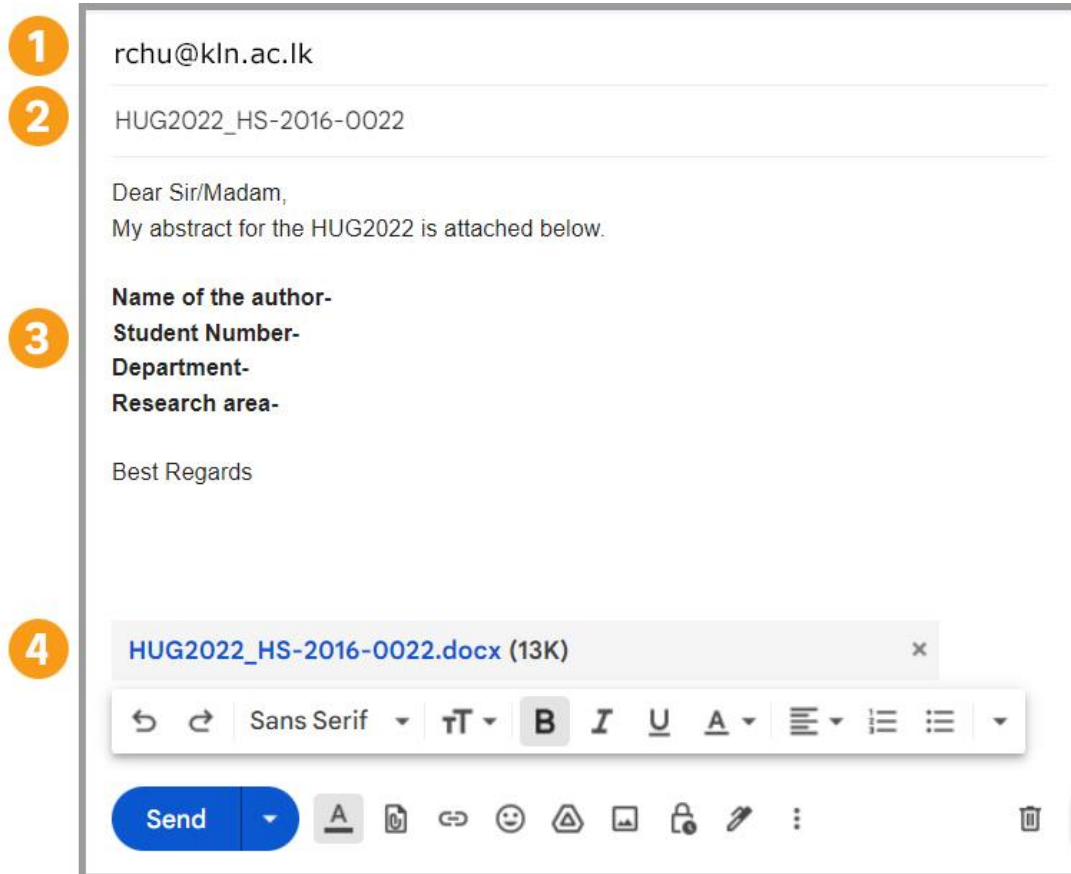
1
rchu@kln.ac.lk
2
HUG2022_HS-2016-0022

Dear Sir/Madam,
My abstract for the HUG2022 is attached below.

3
**Name of the author-**
**Student Number-**
**Department-**
**Research area-**

Best Regards

4
HUG2022_HS-2016-0022.docx (13K) ×

Sans Serif B I U A

Send